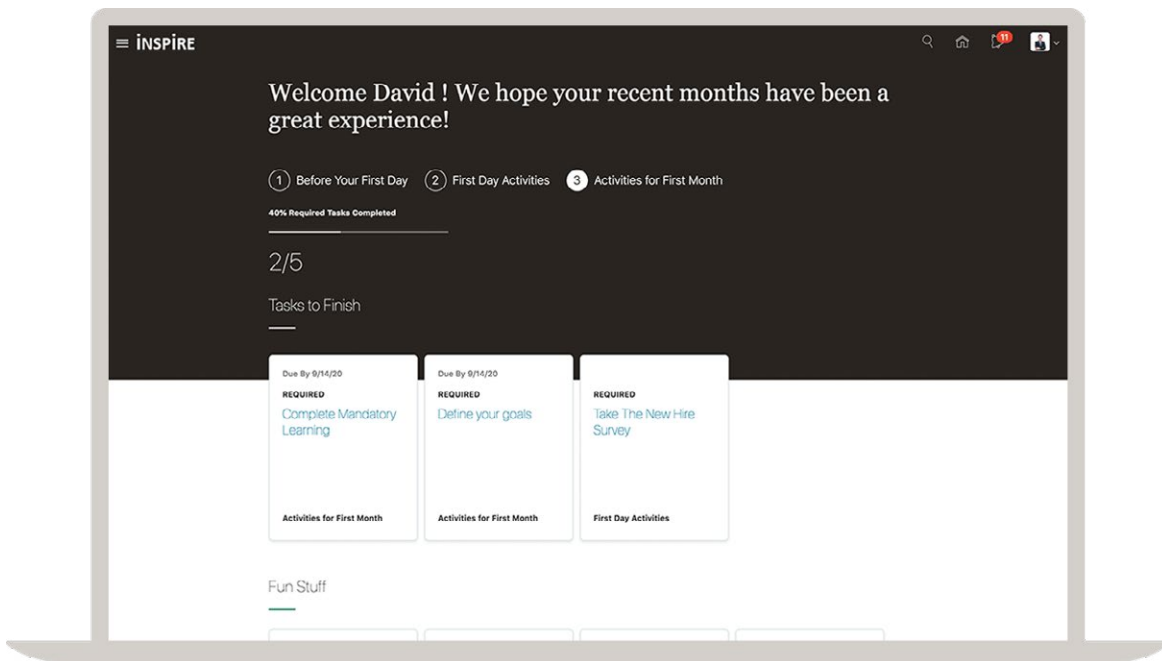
INSPIRE

11

Welcome David ! We hope your recent months have been a great experience!

1 Before Your First Day
2 First Day Activities
3 Activities for First Month

40% Required Tasks Completed

2/5

Tasks to Finish

Due By 9/14/20
REQUIRED
Complete Mandatory Learning
Activities for First Month

Due By 9/14/20
REQUIRED
Define your goals
Activities for First Month

REQUIRED
Take The New Hire Survey
First Day Activities

Fun Stuff